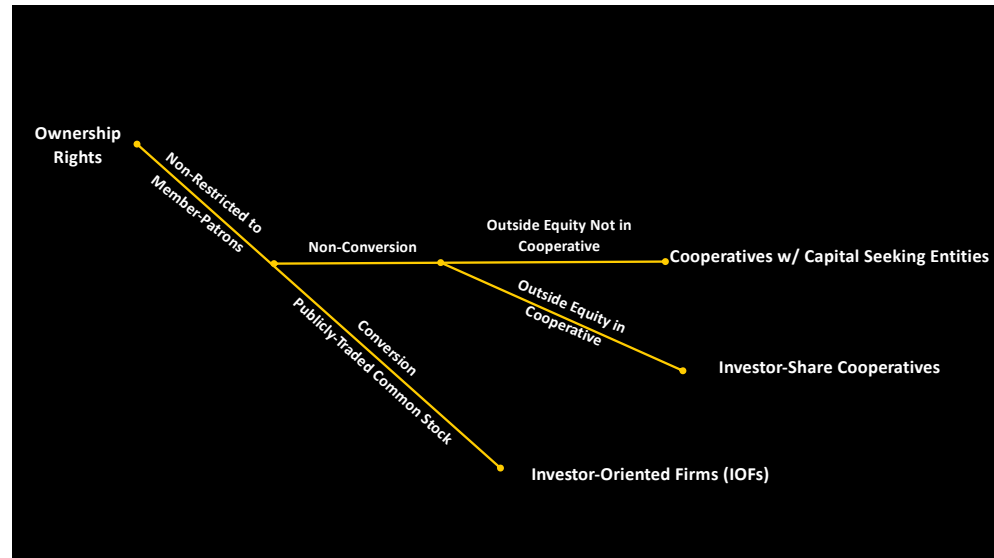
Ownership Rights

Non-Restricted to Member-Patrons

Non-Conversion

Outside Equity Not in Cooperative

Cooperatives w/ Capital Seeking Entities

Outside Equity in Cooperative

Investor-Share Cooperatives

Conversion

Publicly-Traded Common Stock

Investor-Oriented Firms (IOFs)